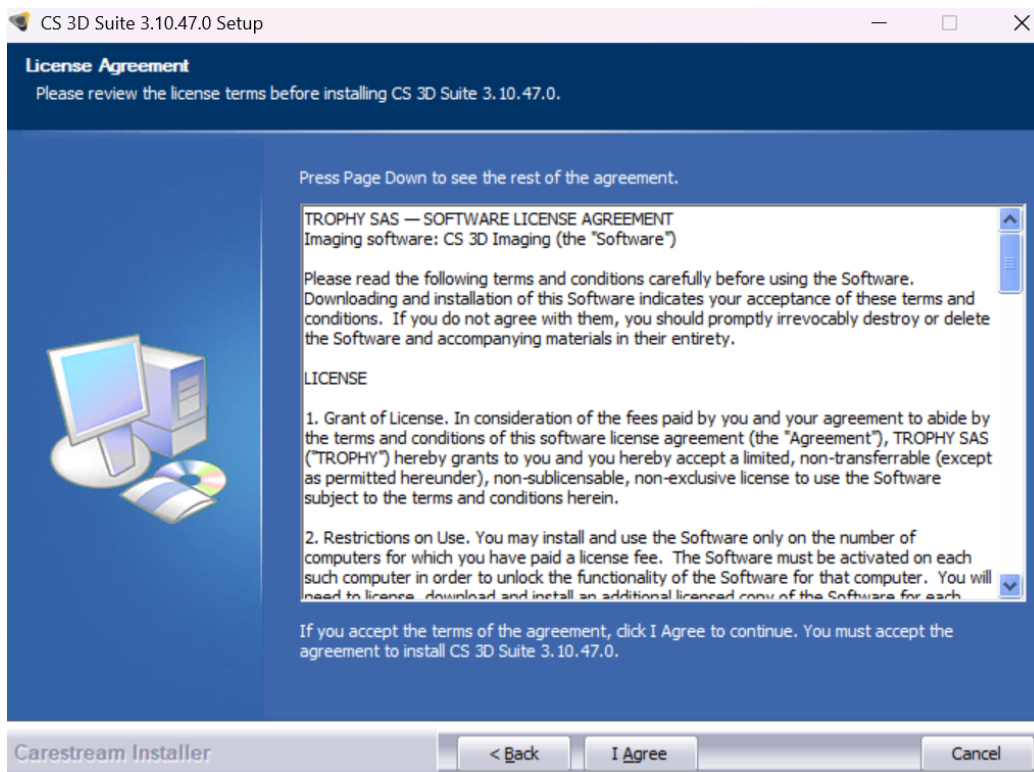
CS 3D Suite 3.10.47.0 Setup

License Agreement
Please review the license terms before installing CS 3D Suite 3.10.47.0.

Press Page Down to see the rest of the agreement.

TROPHY SAS — SOFTWARE LICENSE AGREEMENT
Imaging software: CS 3D Imaging (the "Software")

Please read the following terms and conditions carefully before using the Software. Downloading and installation of this Software indicates your acceptance of these terms and conditions. If you do not agree with them, you should promptly irrevocably destroy or delete the Software and accompanying materials in their entirety.

LICENSE

1. Grant of License. In consideration of the fees paid by you and your agreement to abide by the terms and conditions of this software license agreement (the "Agreement"), TROPHY SAS ("TROPHY") hereby grants to you and you hereby accept a limited, non-transferrable (except as permitted hereunder), non-sublicensable, non-exclusive license to use the Software subject to the terms and conditions herein.

2. Restrictions on Use. You may install and use the Software only on the number of computers for which you have paid a license fee. The Software must be activated on each such computer in order to unlock the functionality of the Software for that computer. You will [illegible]

If you accept the terms of the agreement, click I Agree to continue. You must accept the agreement to install CS 3D Suite 3.10.47.0.

Carestream Installer

< Back

I Agree

Cancel